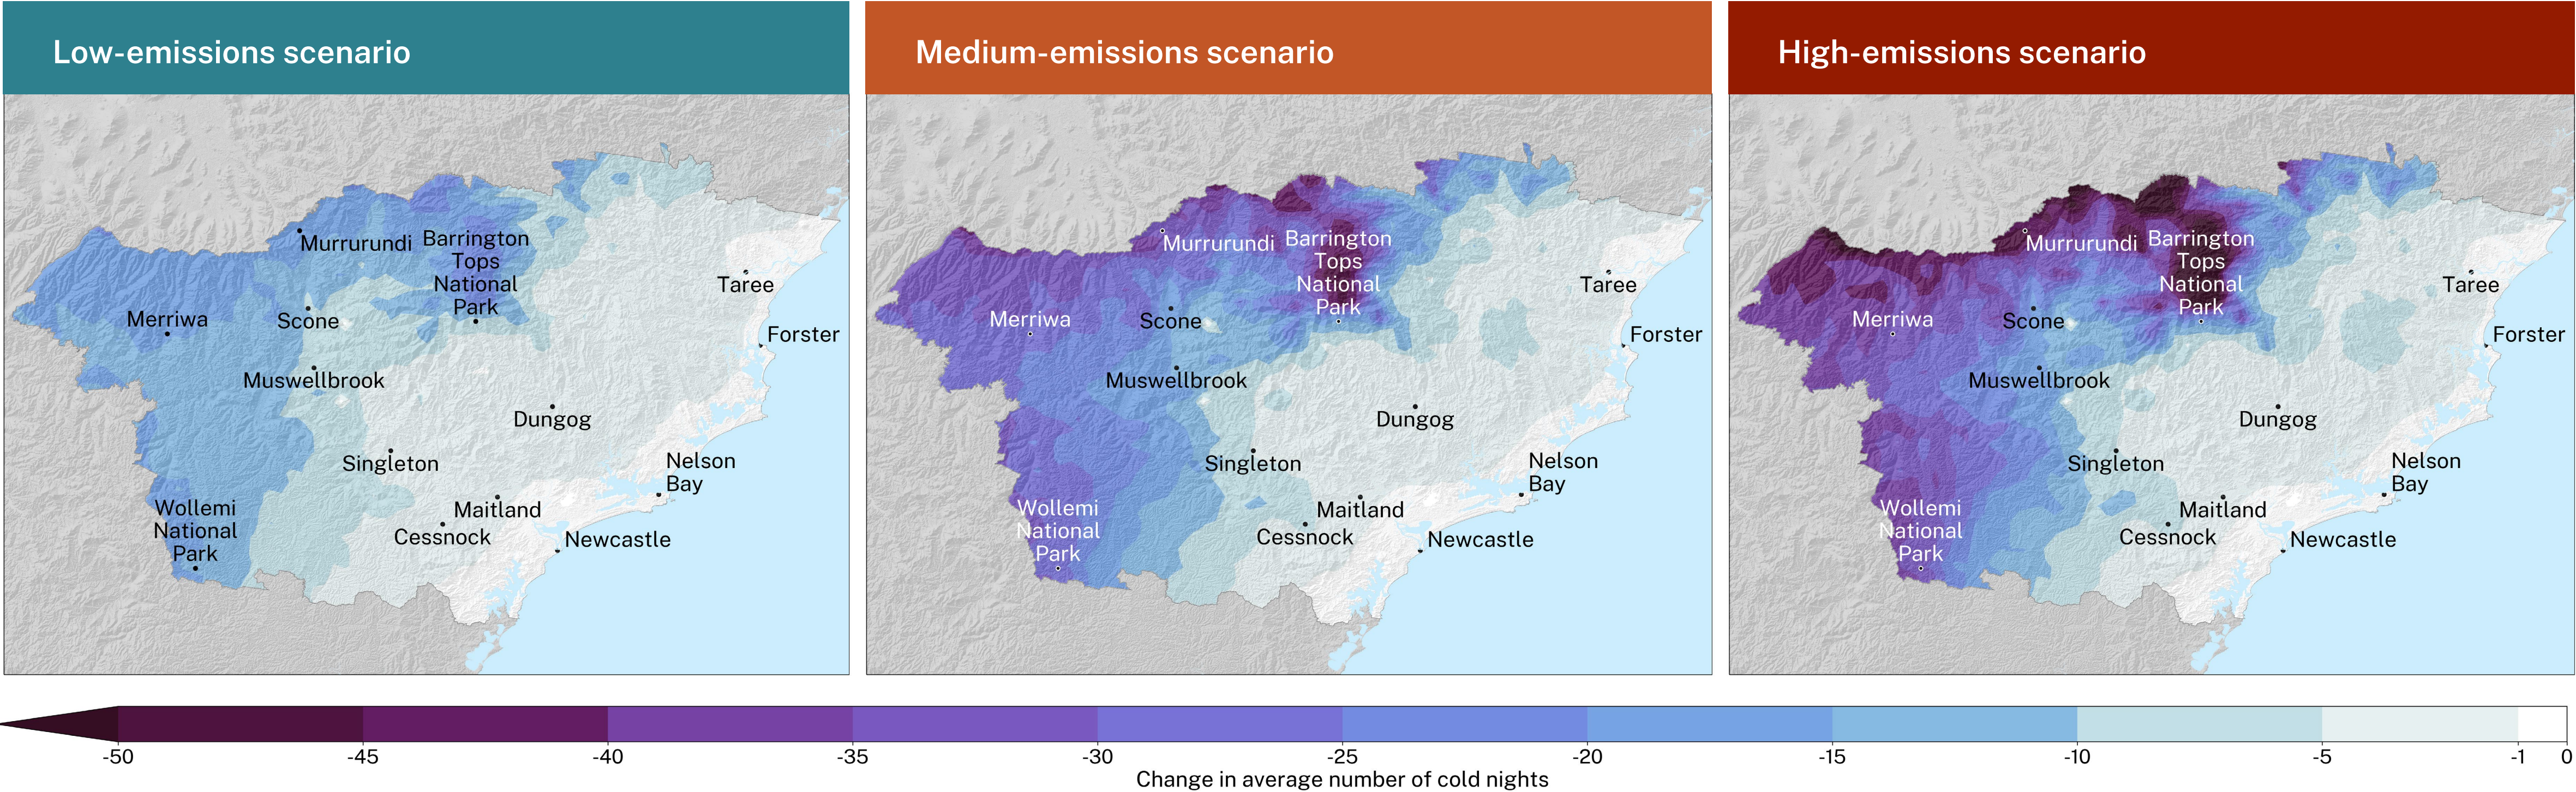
Low-emissions scenario

Murrurundi
Barrington Tops National Park
Taree
Merriwa
Scone
Forster
Muswellbrook
Dungog
Singleton
Nelson Bay
Wollemi National Park
Maitland
Cessnock
Newcastle

Medium-emissions scenario

Murrurundi
Barrington Tops National Park
Taree
Merriwa
Scone
Forster
Muswellbrook
Dungog
Singleton
Nelson Bay
Wollemi National Park
Maitland
Cessnock
Newcastle

High-emissions scenario

Murrurundi
Barrington Tops National Park
Taree
Merriwa
Scone
Forster
Muswellbrook
Dungog
Singleton
Nelson Bay
Wollemi National Park
Maitland
Cessnock
Newcastle

-50 -45 -40 -35 -30 -25 -20 -15 -10 -5 -1 0
Change in average number of cold nights